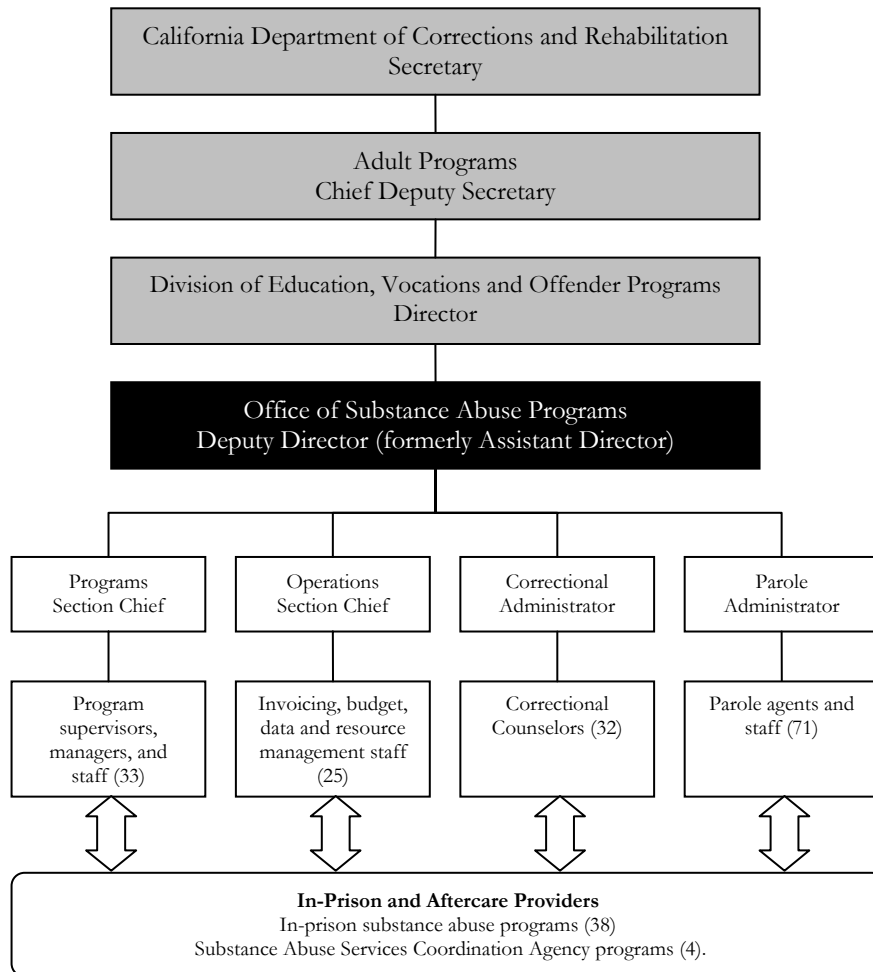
California Department of Corrections and Rehabilitation
Secretary

Adult Programs
Chief Deputy Secretary

Division of Education, Vocations and Offender Programs
Director

Office of Substance Abuse Programs
Deputy Director (formerly Assistant Director)

Programs
Section Chief

Operations
Section Chief

Correctional
Administrator

Parole
Administrator

Program supervisors, managers, and staff (33)

Invoicing, budget, data and resource management staff (25)

Correctional Counselors (32)

Parole agents and staff (71)

**In-Prison and Aftercare Providers**
In-prison substance abuse programs (38)
Substance Abuse Services Coordination Agency programs (4).